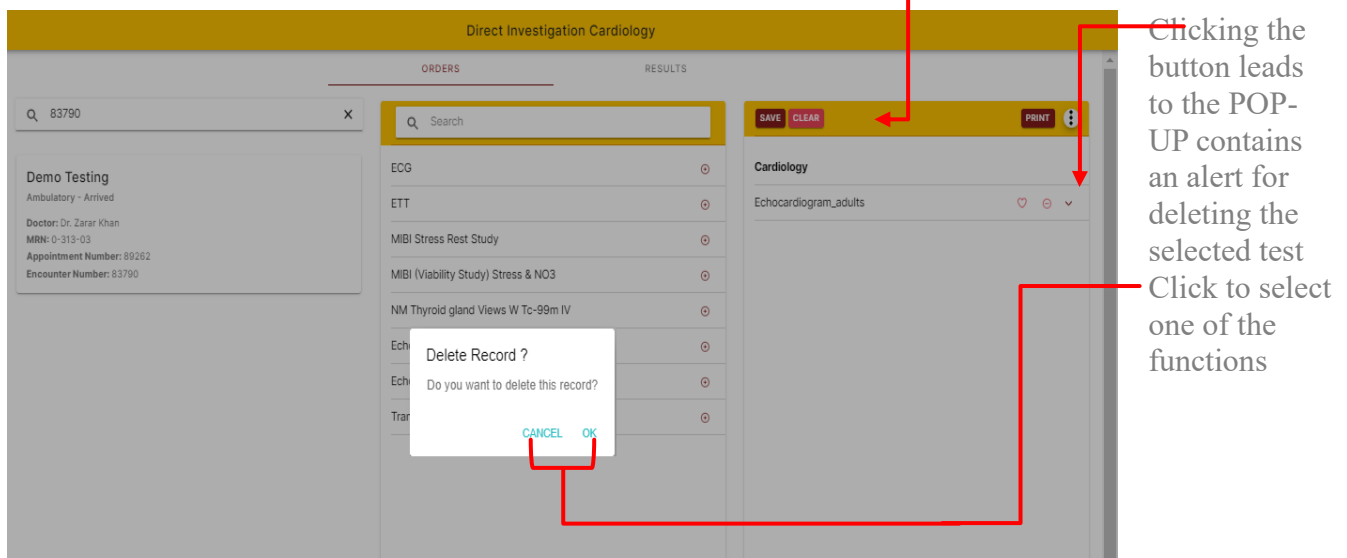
Direct Investigation Cardiology

ORDERS

RESULTS

83790

Demo Testing
Ambulatory - Arrived
Doctor: Dr. Zarar Khan
MRN: 0-313-03
Appointment Number: 89262
Encounter Number: 83790

Search

ECG
ETT
MIBI Stress Rest Study
MIBI (Viability Study) Stress & NO3
NM Thyroid gland Views W Tc-99m IV
Echo
Echo
Tran

SAVE CLEAR PRINT

Cardiology

Echocardiogram_adults

Delete Record ?
Do you want to delete this record?
CANCEL OK

Clicking the button leads to the POP-UP contains an alert for deleting the selected test
Click to select one of the functions